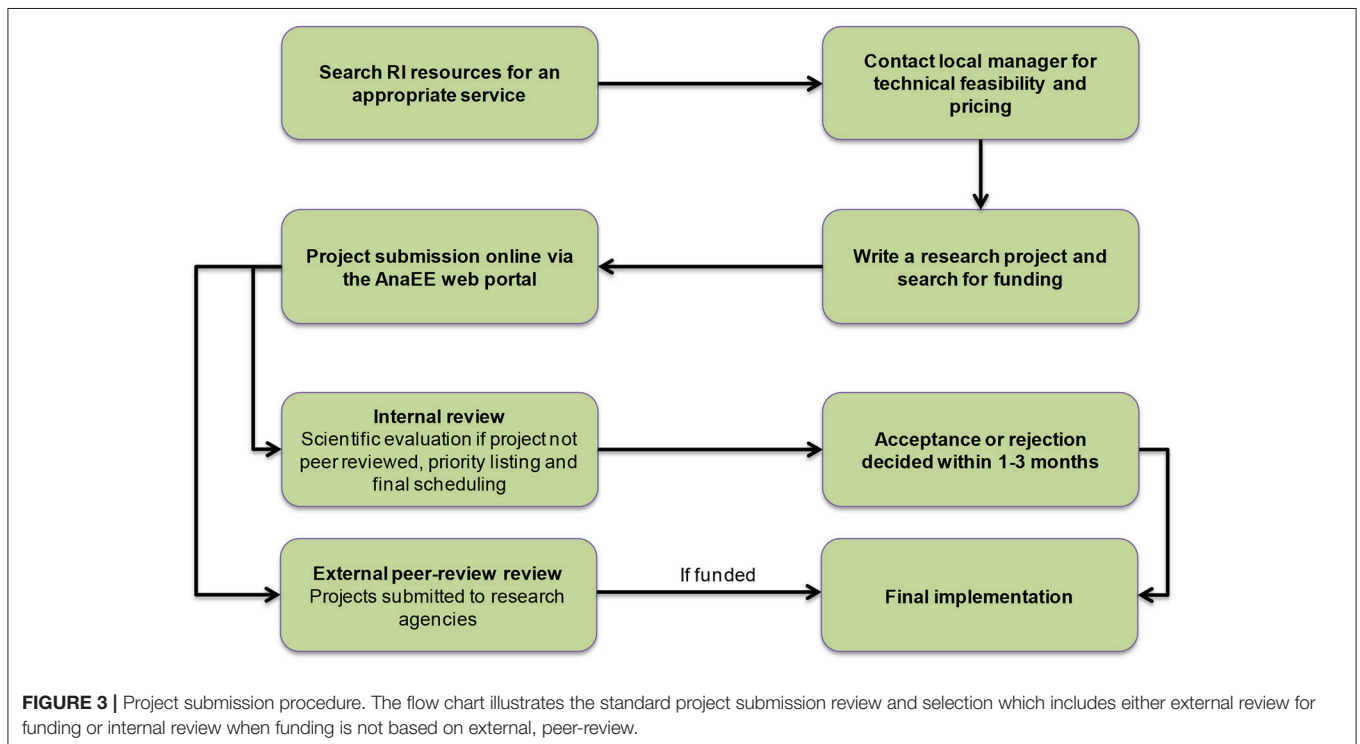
Search RI resources for an appropriate service

Contact local manager for technical feasibility and pricing

Write a research project and search for funding

Project submission online via the AnaEE web portal

Internal review
Scientific evaluation if project not peer reviewed, priority listing and final scheduling

Acceptance or rejection decided within 1-3 months

External peer-review review
Projects submitted to research agencies

If funded

Final implementation

**FIGURE 3 |** Project submission procedure. The flow chart illustrates the standard project submission review and selection which includes either external review for funding or internal review when funding is not based on external, peer-review.